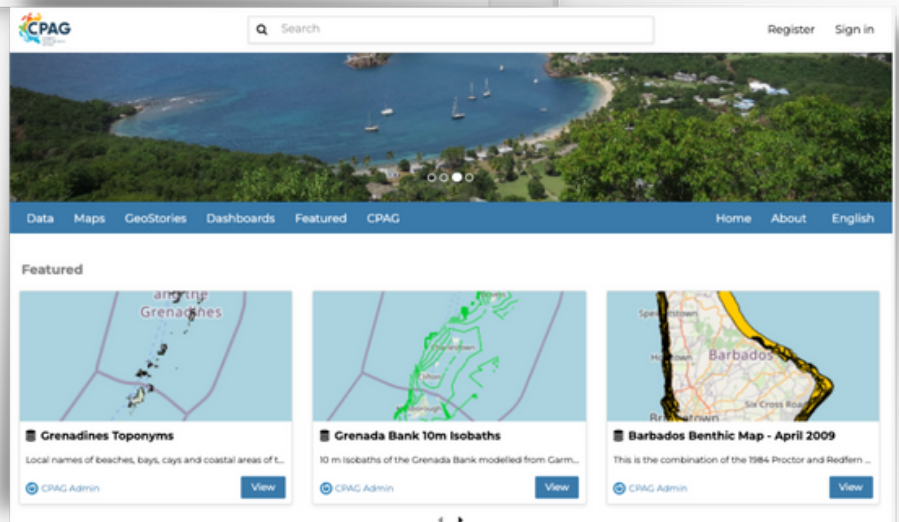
CPAG

Search

Register Sign in

Data Maps GeoStories Dashboards Featured CPAG Home About English

Featured

and the Grenadines

Grenadines Toponyms

Local names of beaches, bays, cays and coastal areas of t...

CPAG Admin View

Grenada Bank 10m Isobaths

10 m isobaths of the Grenada Bank modelled from Garm...

CPAG Admin View

Speightstown Holetown Barbados Six Cross Roads Bridgetown

Barbados Benthic Map - April 2009

This is the combination of the 1984 Proctor and Redfern ...

CPAG Admin View